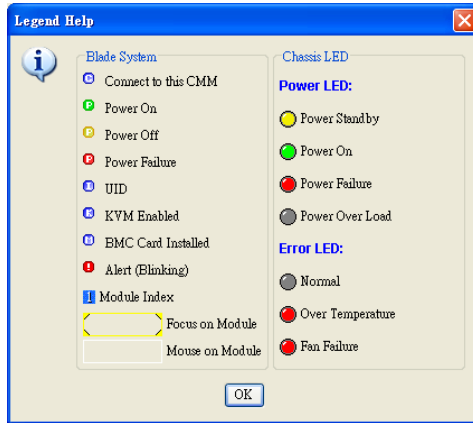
Legend Help

Blade System

Connect to this CMM

Power On

Power Off

Power Failure

UID

KVM Enabled

BMC Card Installed

Alert (Blinking)

Module Index

Focus on Module

Mouse on Module

Chassis LED

Power LED:

Power Standby

Power On

Power Failure

Power Over Load

Error LED:

Normal

Over Temperature

Fan Failure

OK